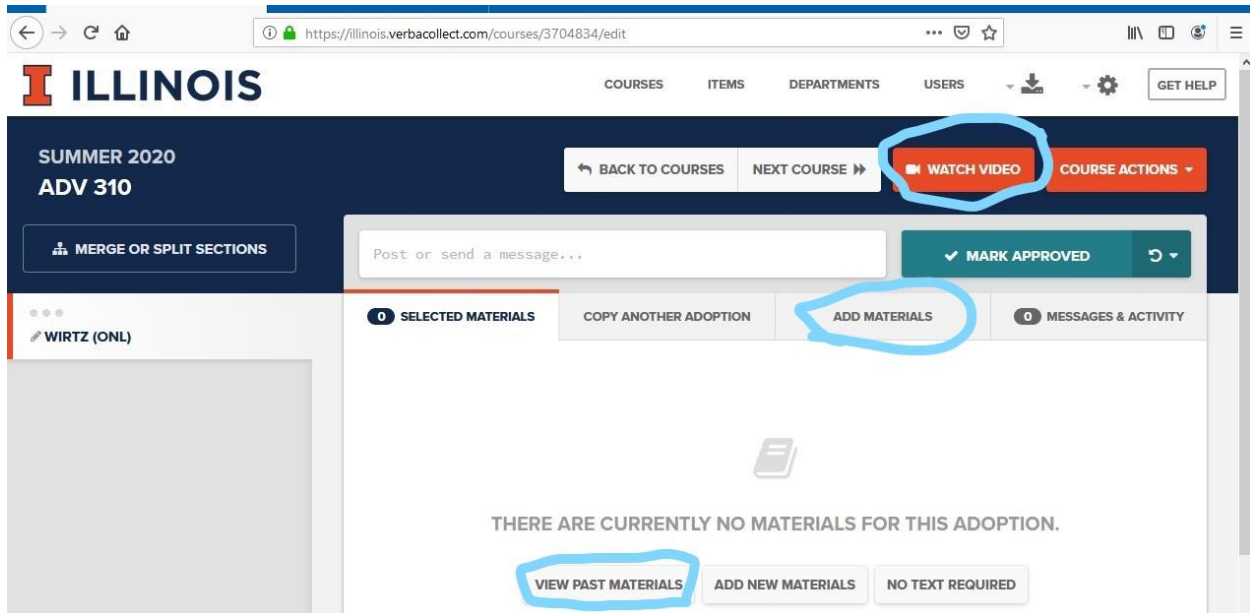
https://illinois.verbacollect.com/courses/3704834/edit

I ILLINOIS

COURSES ITEMS DEPARTMENTS USERS GET HELP

SUMMER 2020
ADV 310

BACK TO COURSES NEXT COURSE WATCH VIDEO COURSE ACTIONS

MERGE OR SPLIT SECTIONS

Post or send a message...

MARK APPROVED

WIRTZ (ONL)

0 SELECTED MATERIALS COPY ANOTHER ADOPTION ADD MATERIALS 0 MESSAGES & ACTIVITY

THERE ARE CURRENTLY NO MATERIALS FOR THIS ADOPTION.

VIEW PAST MATERIALS ADD NEW MATERIALS NO TEXT REQUIRED